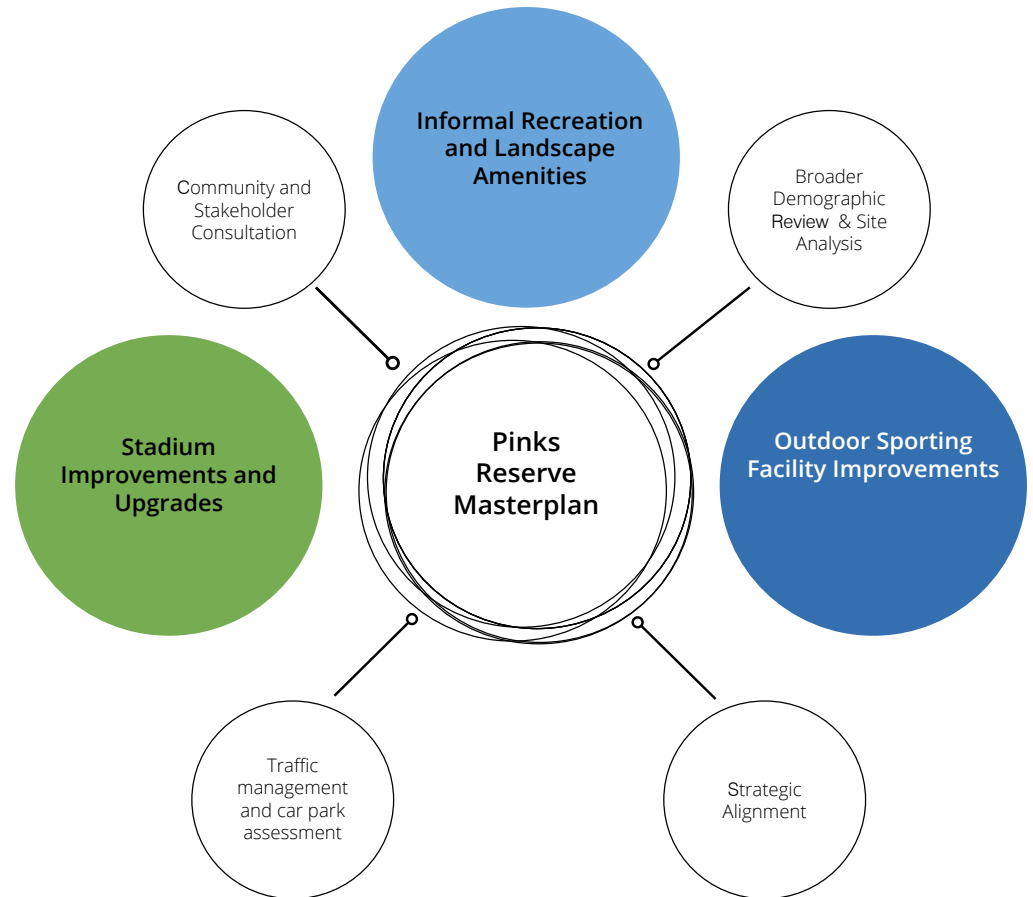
Informal Recreation and Landscape Amenities

Community and Stakeholder Consultation

Broader Demographic Review & Site Analysis

Stadium Improvements and Upgrades

Pinks Reserve Masterplan

Outdoor Sporting Facility Improvements

Traffic management and car park assessment

Strategic Alignment